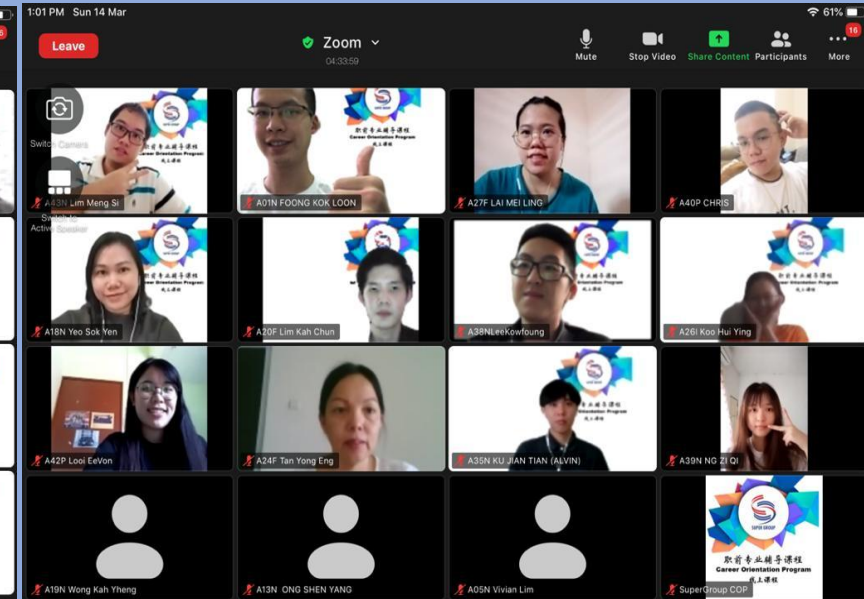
1:01 PM Sun 14 Mar
61%
Leave
Zoom
04:33:59
Mute
Stop Video
Share Content
Participants
16
More
Switch Camera
Switch to Active Speaker
A43N Lim Meng Si
A01N FOONG KOK LOON
职前专业辅导课程
Career Orientation Program
线上课程
A27F LAI MEI LING
A40P CHRIS
A18N Yeo Sok Yen
A20F Lim Kah Chun
A38NLeeKowfoung
A26I Koo Hui Ying
A42P Looi EeVon
A24F Tan Yong Eng
A35N KU JIAN TIAN (ALVIN)
A39N NG ZI QI
A19N Wong Kah Yheng
A13N ONG SHEN YANG
A05N Vivian Lim
SUPER GROUP
职前专业辅导课程
Career Orientation Program
线上课程
SuperGroup COP